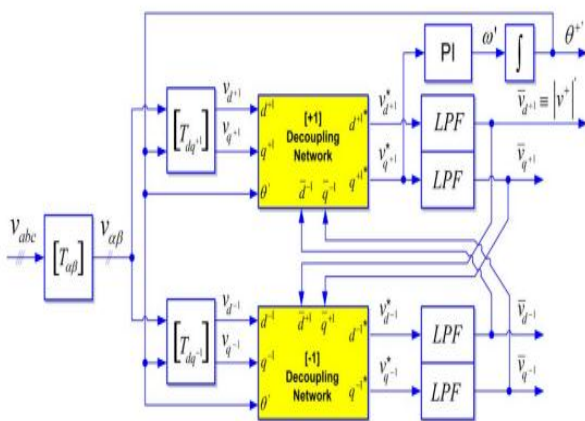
$v_{abc}$
$[T_{\alpha\beta}]$
$v_{\alpha\beta}$
$[T_{dq^{+1}}]$
$v_{d^{+1}}$
$v_{q^{+1}}$
$d^{+1}$
$q^{+1}$
[+1]
Decoupling Network
$d^{+1*}$
$q^{+1*}$
$\theta'$
$\bar{d}^{-1}$
$\bar{q}^{-1}$
$v^*_{d^{+1}}$
$v^*_{q^{+1}}$
PI
$\omega'$
$\int$
$\theta^{+1}$
$LPF$
$LPF$
$\bar{v}_{d^{+1}} \equiv |v^{+1}|$
$\bar{v}_{q^{+1}}$
$[T_{dq^{-1}}]$
$v_{d^{-1}}$
$v_{q^{-1}}$
$d^{-1}$
$q^{-1}$
$\bar{d}^{+1}$
$\bar{q}^{+1}$
[-1]
Decoupling Network
$d^{-1*}$
$q^{-1*}$
$\theta'$
$v^*_{d^{-1}}$
$v^*_{q^{-1}}$
$LPF$
$LPF$
$\bar{v}_{d^{-1}}$
$\bar{v}_{q^{-1}}$